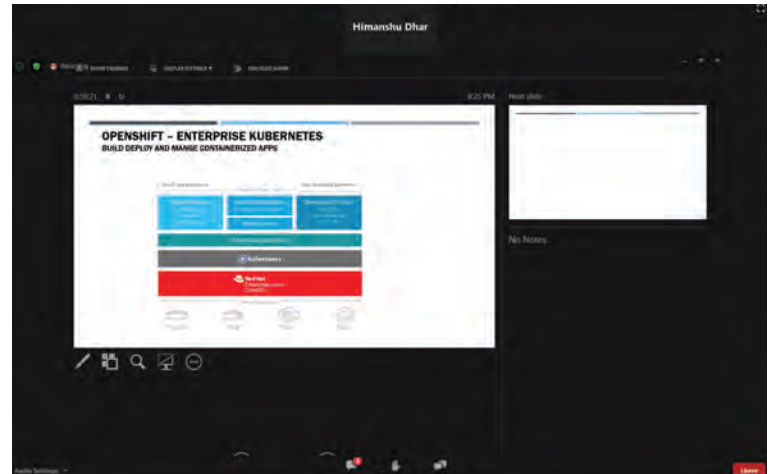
Himanshu Dhar

SHOW TASKBAR DISPLAY SETTINGS END SLIDE SHOW

0:10:21

8:25 PM

Next slide

OPENSHIFT – ENTERPRISE KUBERNETES

BUILD DEPLOY AND MANGE CONTAINERIZED APPS

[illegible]

Kubernetes

Red Hat

No Notes

Audio Settings

Leave